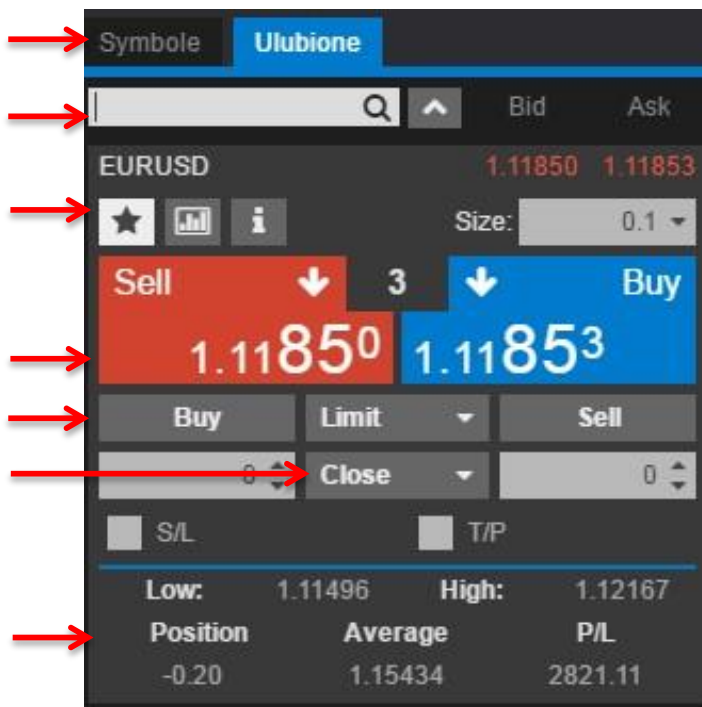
Symbole Ulubione

Bid Ask

EURUSD 1.11850 1.11853

Size: 0.1

Sell 3 Buy

$1.1185^0$ $1.1185^3$

Buy Limit Sell

0 Close 0

S/L T/P

| Low: | 1.11496 | High: | 1.12167 |
|---|---|---|---|
| Position | Average | P/L | |
| -0.20 | 1.15434 | 2821.11 | |